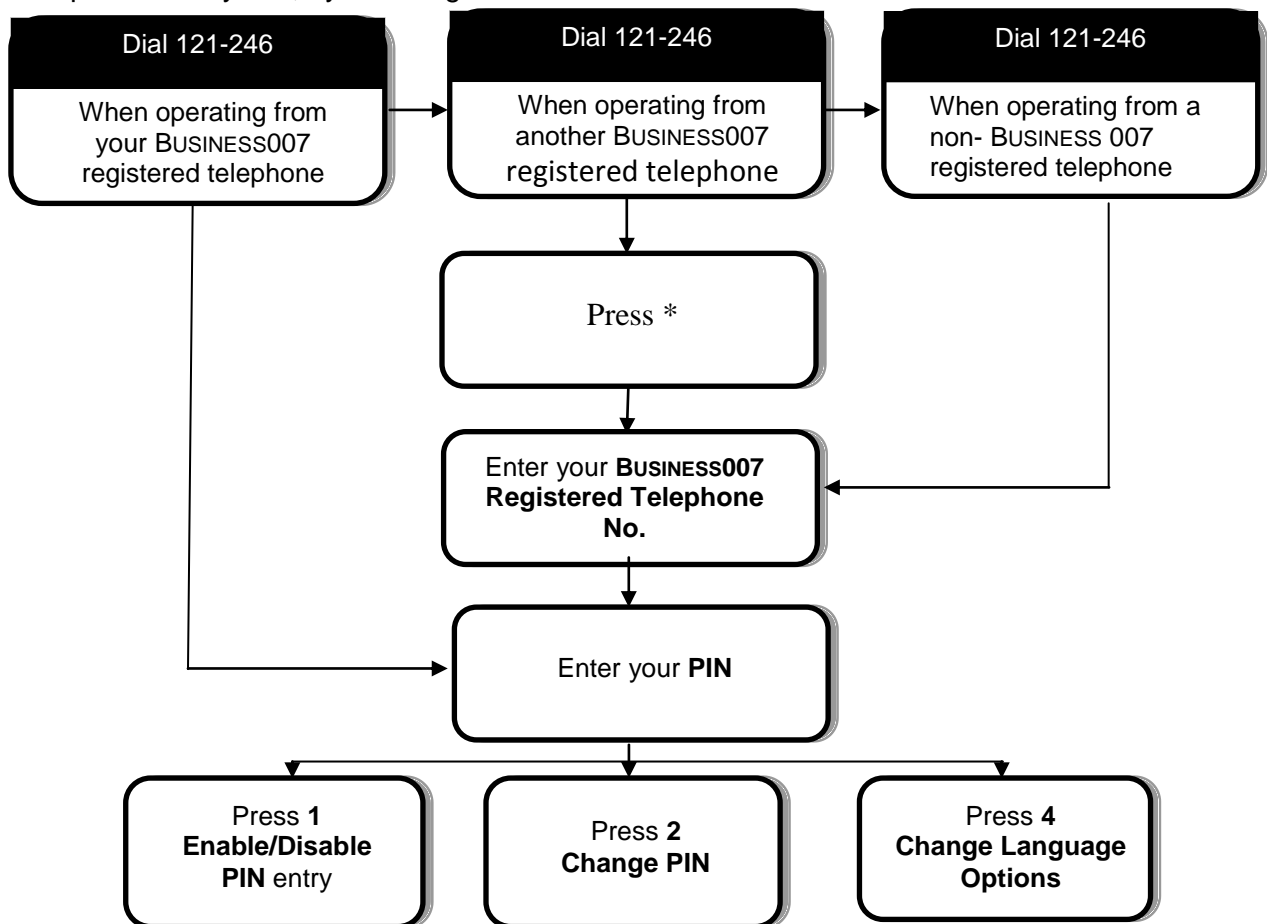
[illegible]

Dial 121-246

When operating from your BUSINESS007 registered telephone

Dial 121-246

When operating from another BUSINESS007 registered telephone

Dial 121-246

When operating from a non- BUSINESS 007 registered telephone

Press *

Enter your **BUSINESS007 Registered Telephone No.**

Enter your **PIN**

Press **1** **Enable/Disable PIN** entry

Press **2** **Change PIN**

Press **4** **Change Language Options**